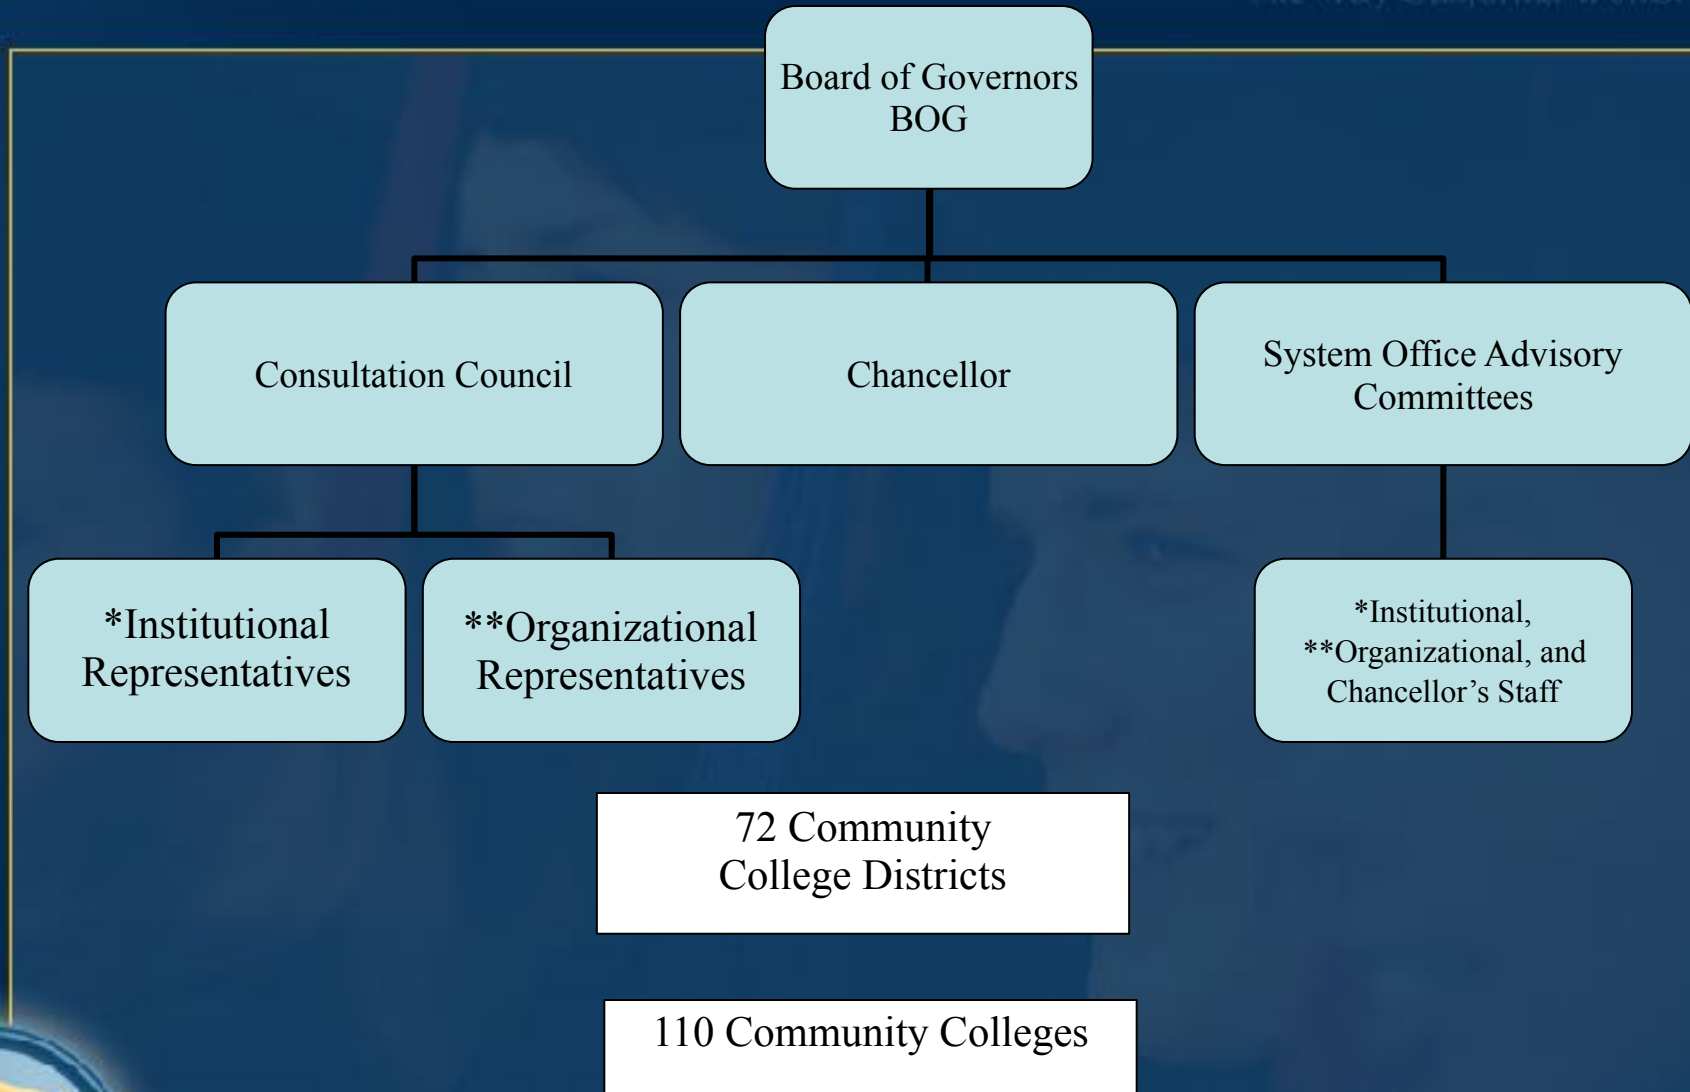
Board of Governors
BOG

Consultation Council

Chancellor

System Office Advisory Committees

*Institutional Representatives

**Organizational Representatives

*Institutional, **Organizational, and Chancellor’s Staff

72 Community College Districts

110 Community Colleges